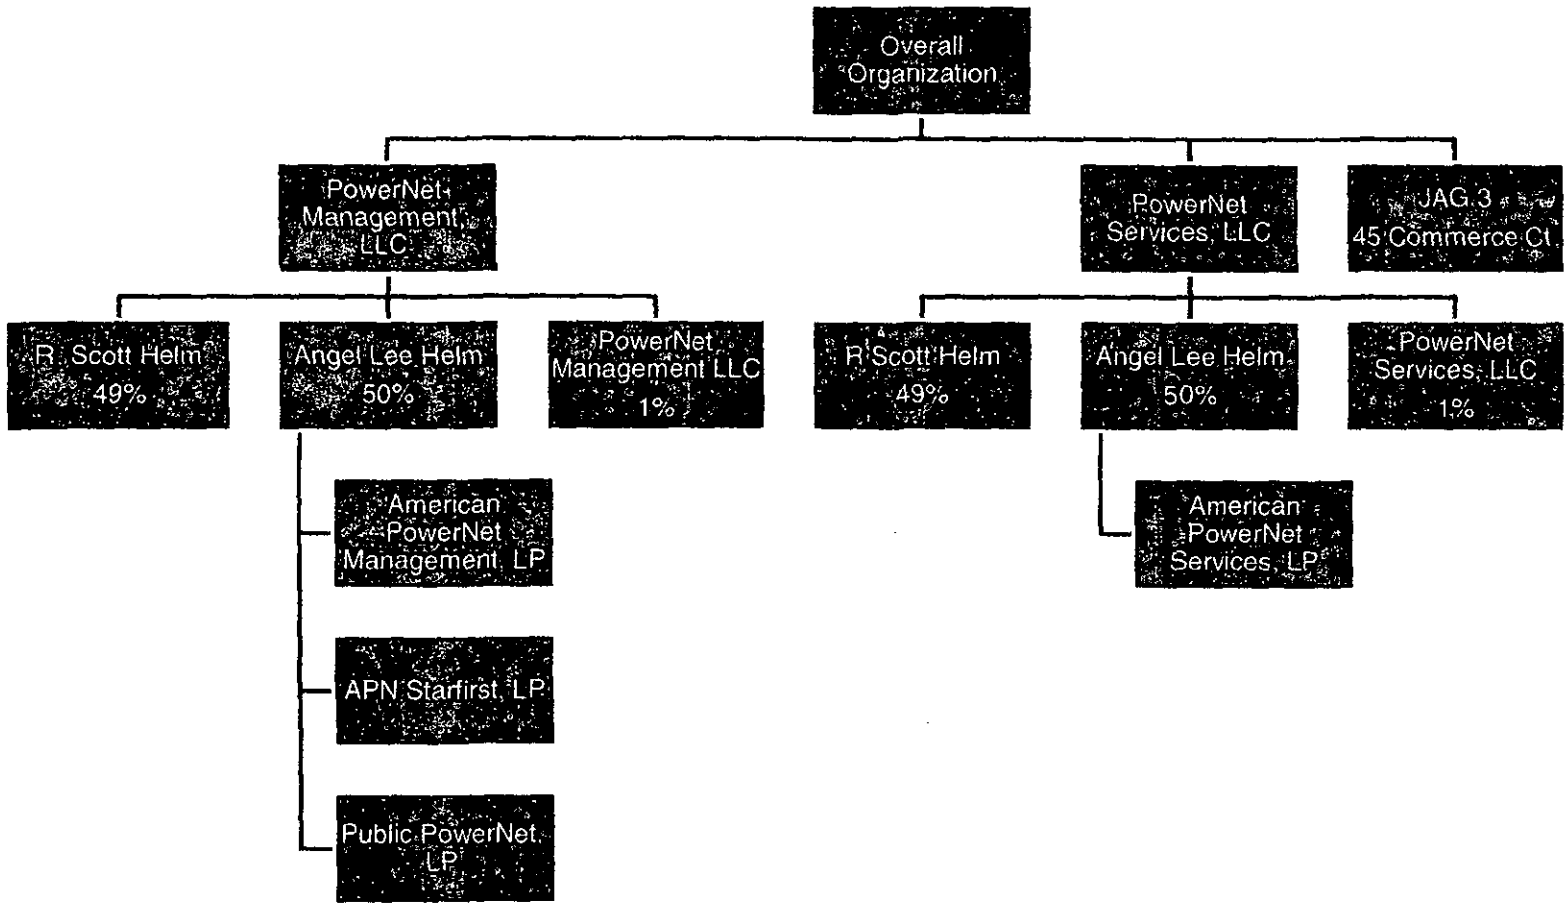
Overall Organization

PowerNet Management, LLC

PowerNet Services, LLC

JAG 3 45 Commerce Ct

R. Scott Helm 49%

Angel Lee Helm 50%

PowerNet Management LLC 1%

R Scott Helm 49%

Angel Lee Helm 50%

PowerNet Services, LLC 1%

American PowerNet Management, LP

APN Starfirst, LP

Public PowerNet LP

American PowerNet Services, LP